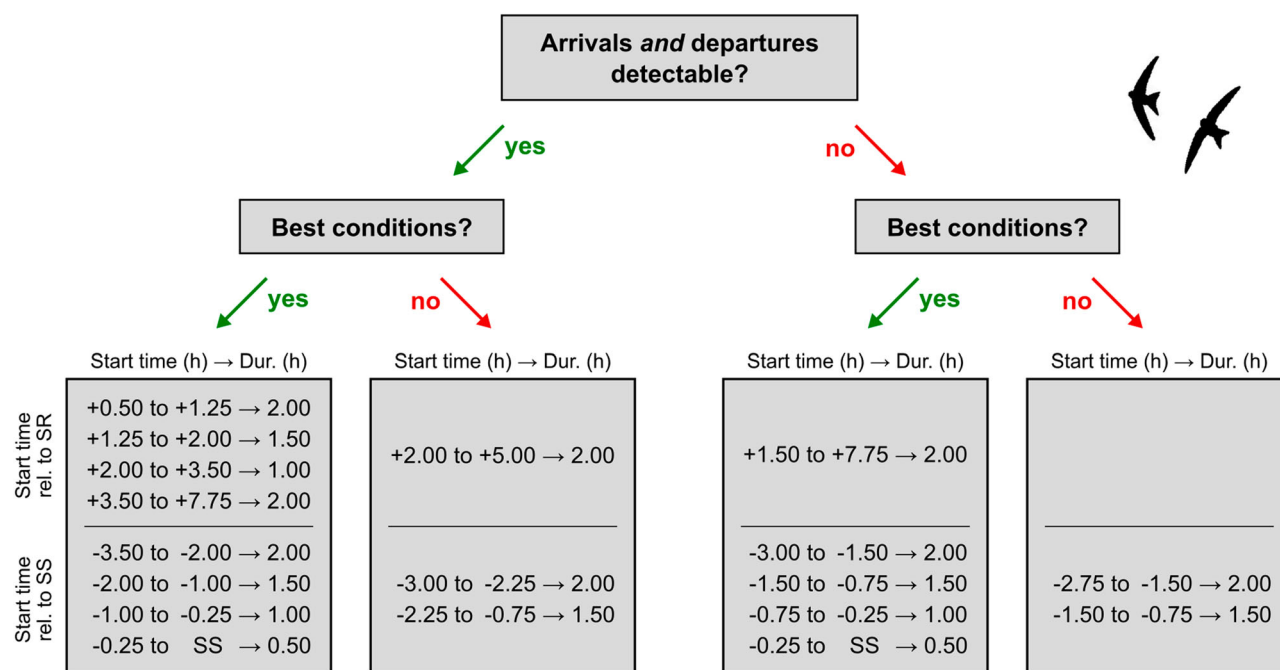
Arrivals *and* departures detectable?

yes

no

Best conditions?

Best conditions?

yes

no

yes

no

Start time (h) → Dur. (h)

Start time (h) → Dur. (h)

Start time (h) → Dur. (h)

Start time (h) → Dur. (h)

Start time rel. to SR

+0.50 to +1.25 → 2.00
+1.25 to +2.00 → 1.50
+2.00 to +3.50 → 1.00
+3.50 to +7.75 → 2.00

+2.00 to +5.00 → 2.00

+1.50 to +7.75 → 2.00

Start time rel. to SS

-3.50 to -2.00 → 2.00
-2.00 to -1.00 → 1.50
-1.00 to -0.25 → 1.00
-0.25 to SS → 0.50

-3.00 to -2.25 → 2.00
-2.25 to -0.75 → 1.50

-3.00 to -1.50 → 2.00
-1.50 to -0.75 → 1.50
-0.75 to -0.25 → 1.00
-0.25 to SS → 0.50

-2.75 to -1.50 → 2.00
-1.50 to -0.75 → 1.50